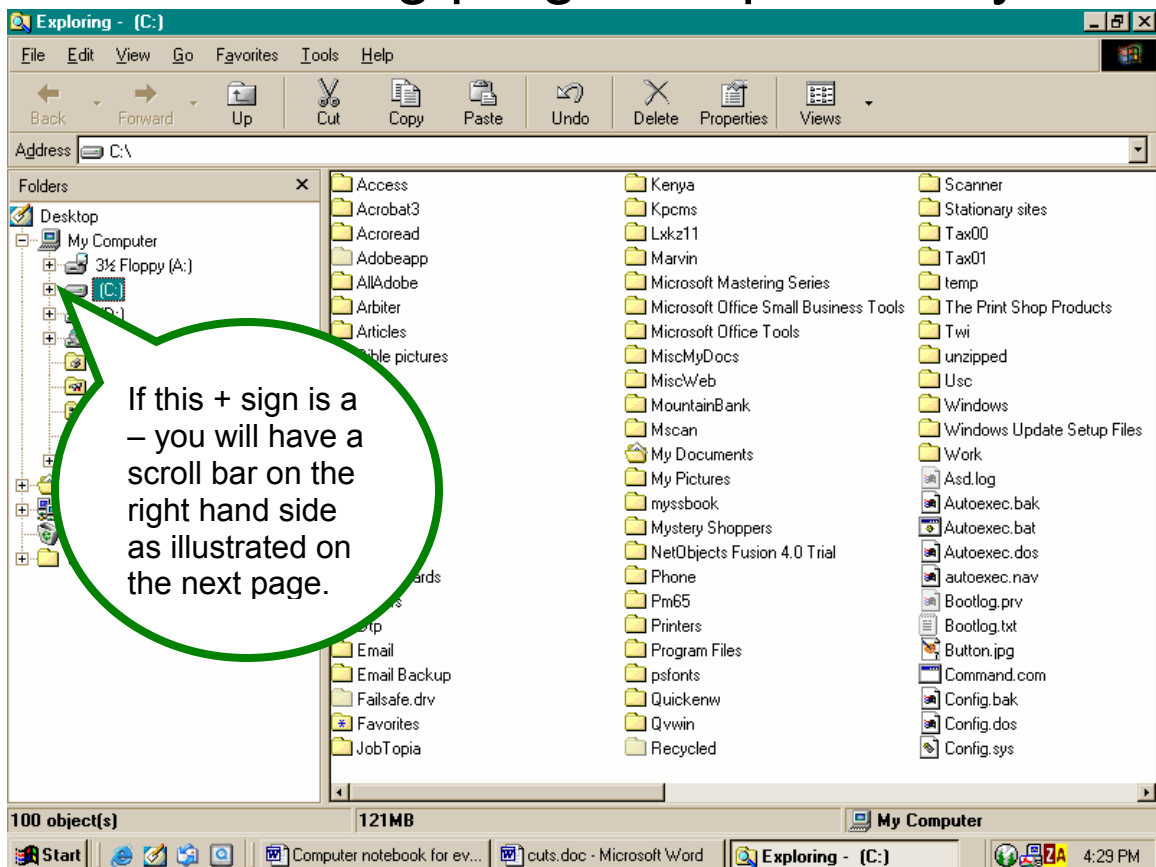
Exploring - (C:)

File Edit View Go Favorites Tools Help

Back Forward Up Cut Copy Paste Undo Delete Properties Views

Address C:\

Folders ×

Desktop
My Computer
3½ Floppy (A:)
(C:)
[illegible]D:)

If this + sign is a – you will have a scroll bar on the right hand side as illustrated on the next page.

Access
Acrobat3
Acroread
Adobeapp
AllAdobe
Arbiter
Articles
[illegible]ble pictures
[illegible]ards
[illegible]s
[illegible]tp
Email
Email Backup
Failsafe.drv
Favorites
JobTopia

Kenya
Kpcms
Lxkz11
Marvin
Microsoft Mastering Series
Microsoft Office Small Business Tools
Microsoft Office Tools
MiscMyDocs
MiscWeb
MountainBank
Mscan
My Documents
My Pictures
myssbook
Mystery Shoppers
NetObjects Fusion 4.0 Trial
Phone
Pm65
Printers
Program Files
psfonts
Quickenw
Qvwin
Recycled

Scanner
Stationary sites
Tax00
Tax01
temp
The Print Shop Products
Twi
unzipped
Usc
Windows
Windows Update Setup Files
Work
Asd.log
Autoexec.bak
Autoexec.bat
Autoexec.dos
autoexec.nav
Bootlog.prv
Bootlog.txt
Button.jpg
Command.com
Config.bak
Config.dos
Config.sys

100 object(s) 121MB My Computer

Start Computer notebook for ev... cuts.doc - Microsoft Word Exploring - (C:) 4:29 PM